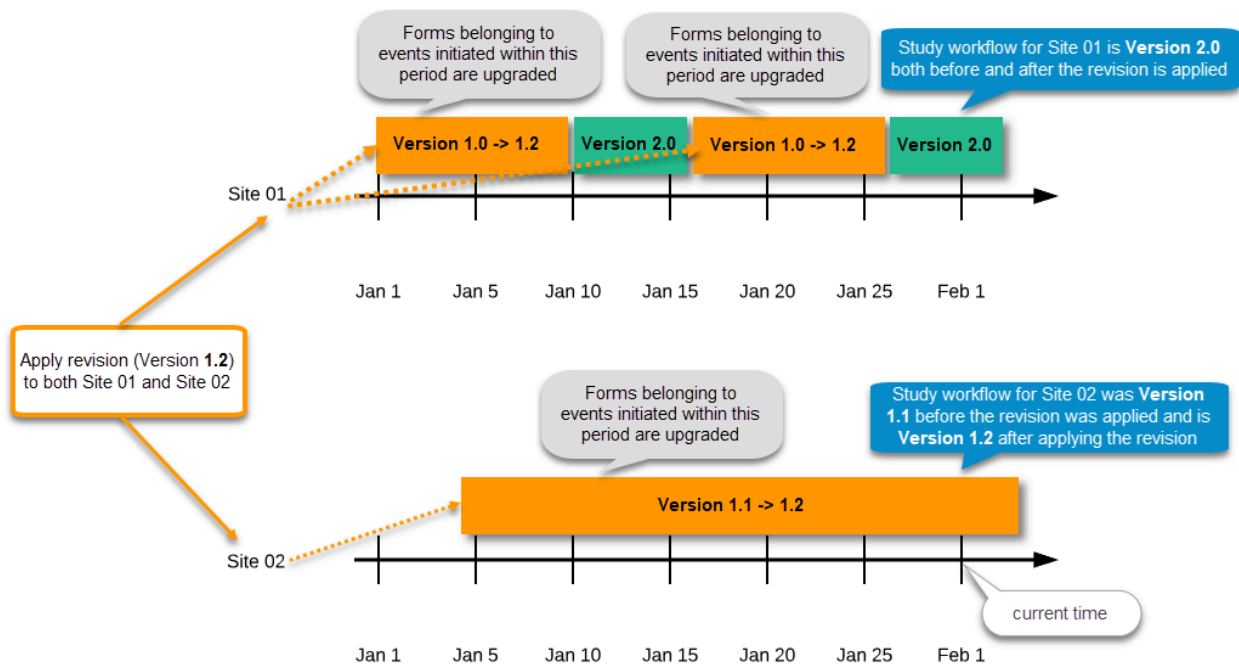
Forms belonging to events initiated within this period are upgraded

Forms belonging to events initiated within this period are upgraded

Study workflow for Site 01 is **Version 2.0** both before and after the revision is applied

Version 1.0 -> 1.2

Version 2.0

Version 1.0 -> 1.2

Version 2.0

Site 01

Jan 1 Jan 5 Jan 10 Jan 15 Jan 20 Jan 25 Feb 1

Apply revision (Version **1.2**) to both Site 01 and Site 02

Forms belonging to events initiated within this period are upgraded

Study workflow for Site 02 was **Version 1.1** before the revision was applied and is **Version 1.2** after applying the revision

Version 1.1 -> 1.2

Site 02

current time

Jan 1 Jan 5 Jan 10 Jan 15 Jan 20 Jan 25 Feb 1